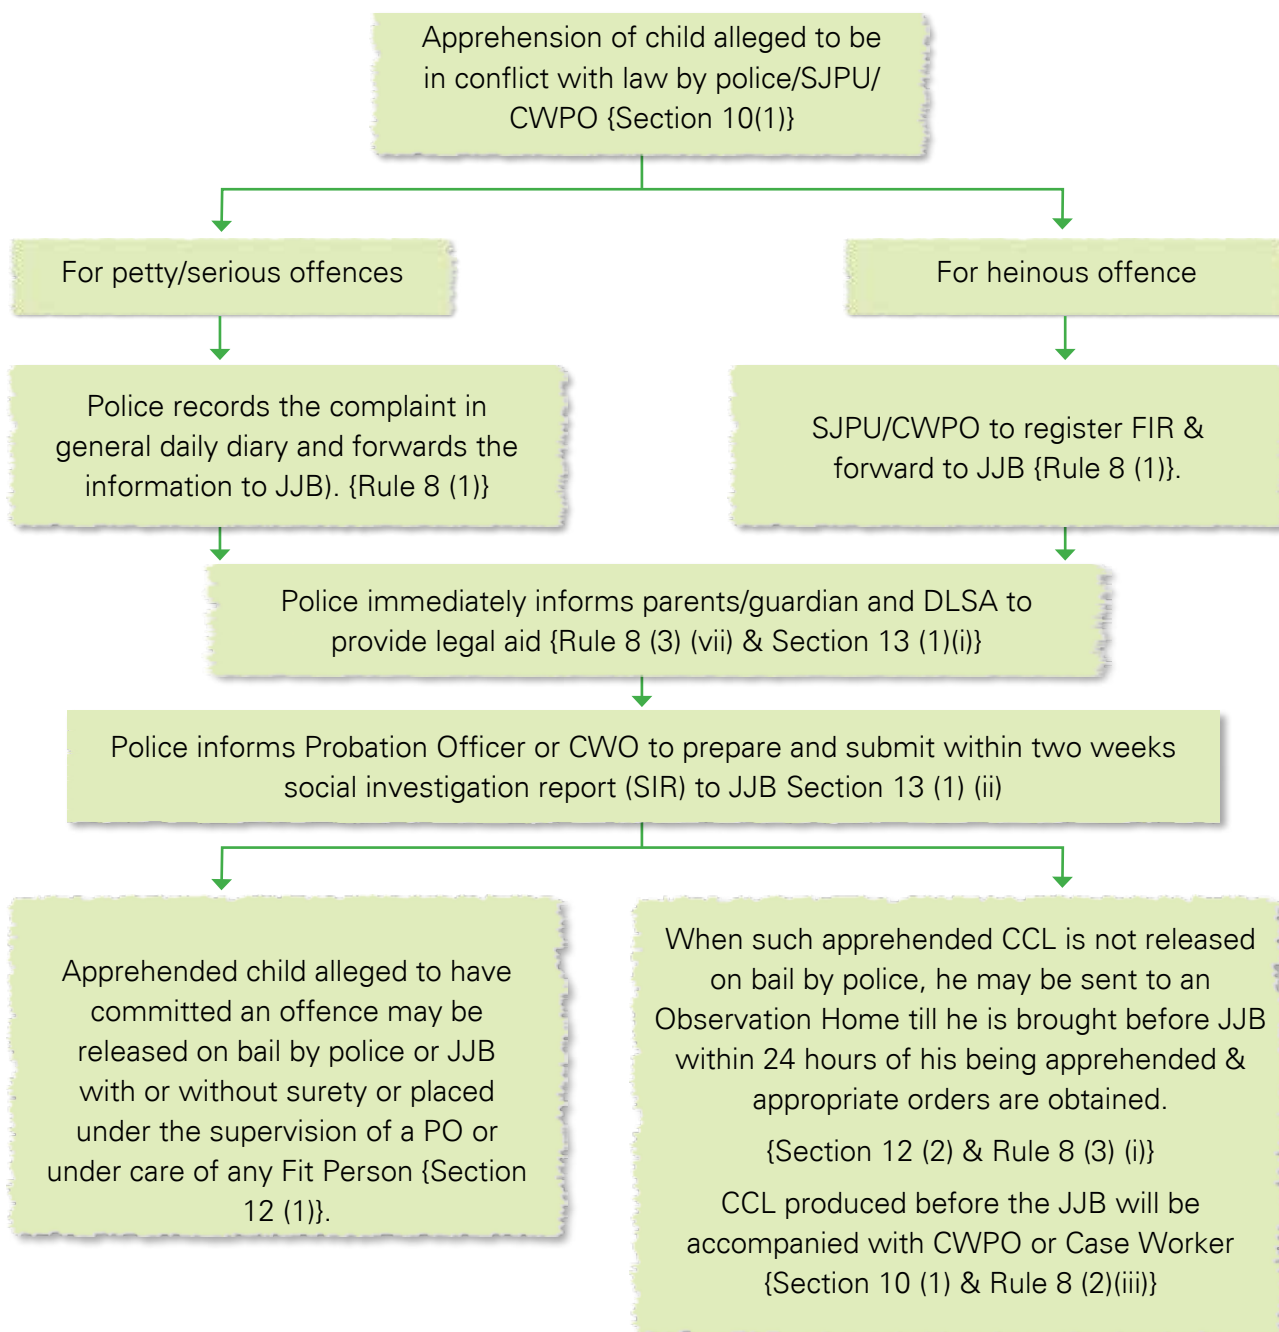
Apprehension of child alleged to be in conflict with law by police/SJPU/ CWPO {Section 10(1)}

For petty/serious offences

For heinous offence

Police records the complaint in general daily diary and forwards the information to JJB). {Rule 8 (1)}

SJPU/CWPO to register FIR & forward to JJB {Rule 8 (1)}.

Police immediately informs parents/guardian and DLSA to provide legal aid {Rule 8 (3) (vii) & Section 13 (1)(i)}

Police informs Probation Officer or CWO to prepare and submit within two weeks social investigation report (SIR) to JJB Section 13 (1) (ii)

Apprehended child alleged to have committed an offence may be released on bail by police or JJB with or without surety or placed under the supervision of a PO or under care of any Fit Person {Section 12 (1)}.

When such apprehended CCL is not released on bail by police, he may be sent to an Observation Home till he is brought before JJB within 24 hours of his being apprehended & appropriate orders are obtained.

{Section 12 (2) & Rule 8 (3) (i)}

CCL produced before the JJB will be accompanied with CWPO or Case Worker {Section 10 (1) & Rule 8 (2)(iii)}